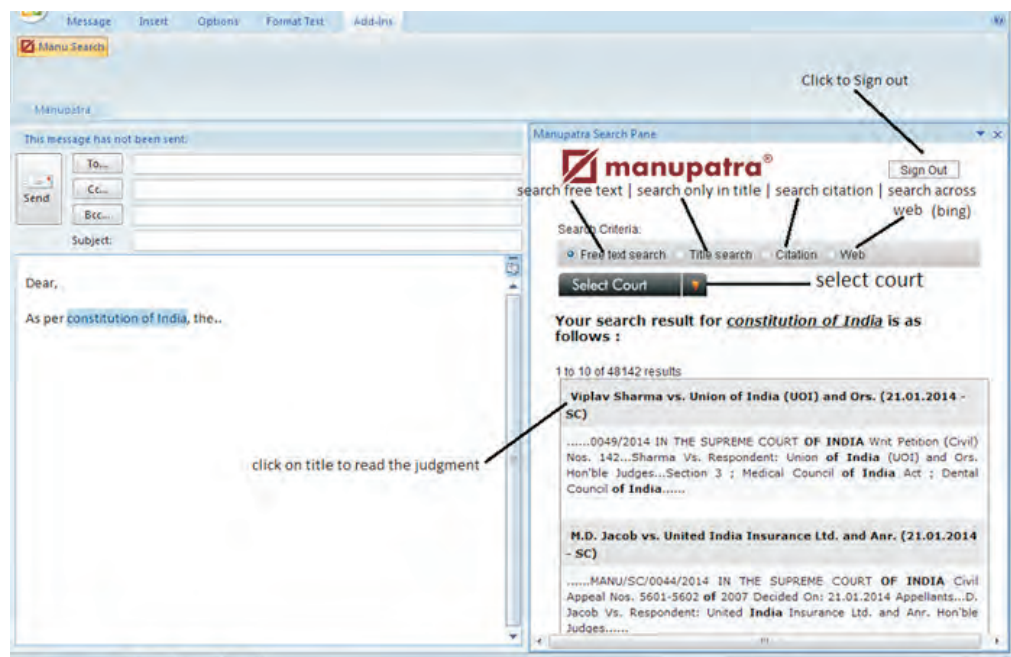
Message Insert Options Format Text Add-Ins

Manu Search

Manupatra

Click to Sign out

This message has not been sent.

Send

To...

Cc...

Bcc...

Subject:

Dear,

As per constitution of India, the..

Manupatra Search Pane

manupatra®

Sign Out

search free text | search only in title | search citation | search across web (bing)

Search Criteria:

Free text search Title search Citation Web

Select Court

select court

Your search result for *constitution of India* is as follows :

1 to 10 of 48142 results

**Viplav Sharma vs. Union of India (UOI) and Ors. (21.01.2014 - SC)**

click on title to read the judgment

......0049/2014 IN THE SUPREME COURT **OF INDIA** Writ Petition (Civil) Nos. 142...Sharma Vs. Respondent: Union **of India** (UOI) and Ors. Hon'ble Judges...Section 3 ; Medical Council **of India** Act ; Dental Council **of India**......

**M.D. Jacob vs. United India Insurance Ltd. and Anr. (21.01.2014 - SC)**

......MANU/SC/0044/2014 IN THE SUPREME COURT **OF INDIA** Civil Appeal Nos. 5601-5602 **of** 2007 Decided On: 21.01.2014 Appellants...D. Jacob Vs. Respondent: United **India** Insurance Ltd. and Anr. Hon'ble Judges......